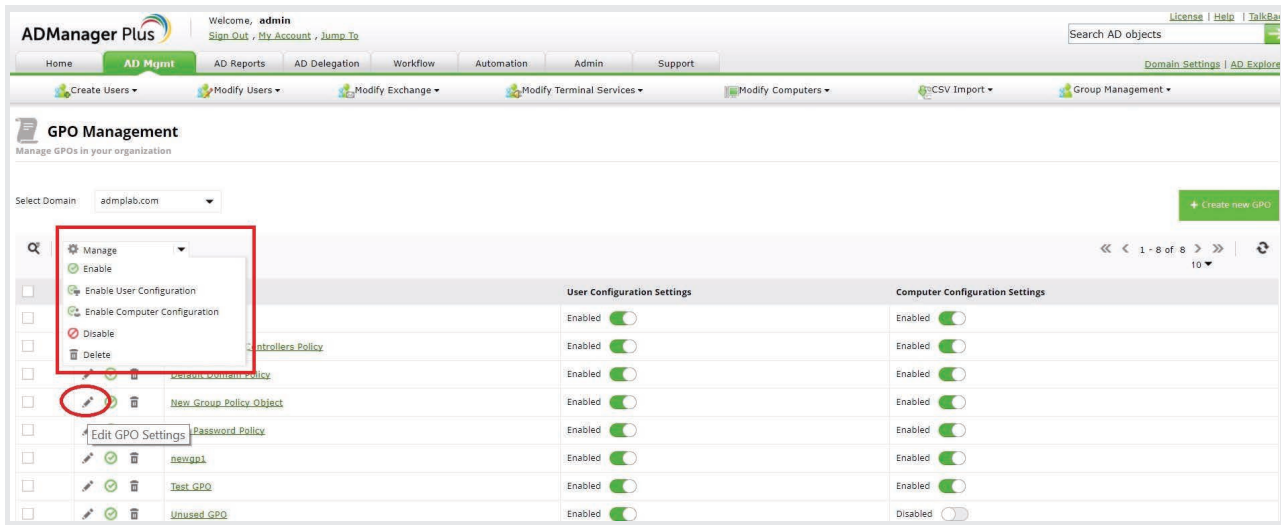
ADManager Plus

Welcome, admin
Sign Out , My Account , Jump To

License | Help | TalkBa
Search AD objects

Home | AD Mgmt | AD Reports | AD Delegation | Workflow | Automation | Admin | Support

Domain Settings | AD Explore

Create Users ▾ | Modify Users ▾ | Modify Exchange ▾ | Modify Terminal Services ▾ | Modify Computers ▾ | CSV Import ▾ | Group Management ▾

GPO Management
Manage GPOs in your organization

Select Domain admplab.com

+ Create new GPO

Manage
Enable
Enable User Configuration
Enable Computer Configuration
Disable
Delete

« ‹ 1 - 8 of 8 › »
10 ▾

| | | | User Configuration Settings | Computer Configuration Settings |
|---|---|---|---|---|
| | | | Enabled | Enabled |
| | | Controllers Policy | Enabled | Enabled |
| | | Default Domain Policy | Enabled | Enabled |
| | | New Group Policy Object | Enabled | Enabled |
| | Edit GPO Settings | Password Policy | Enabled | Enabled |
| | | newgp1 | Enabled | Enabled |
| | | Test GPO | Enabled | Enabled |
| | | Unused GPO | Enabled | Disabled |